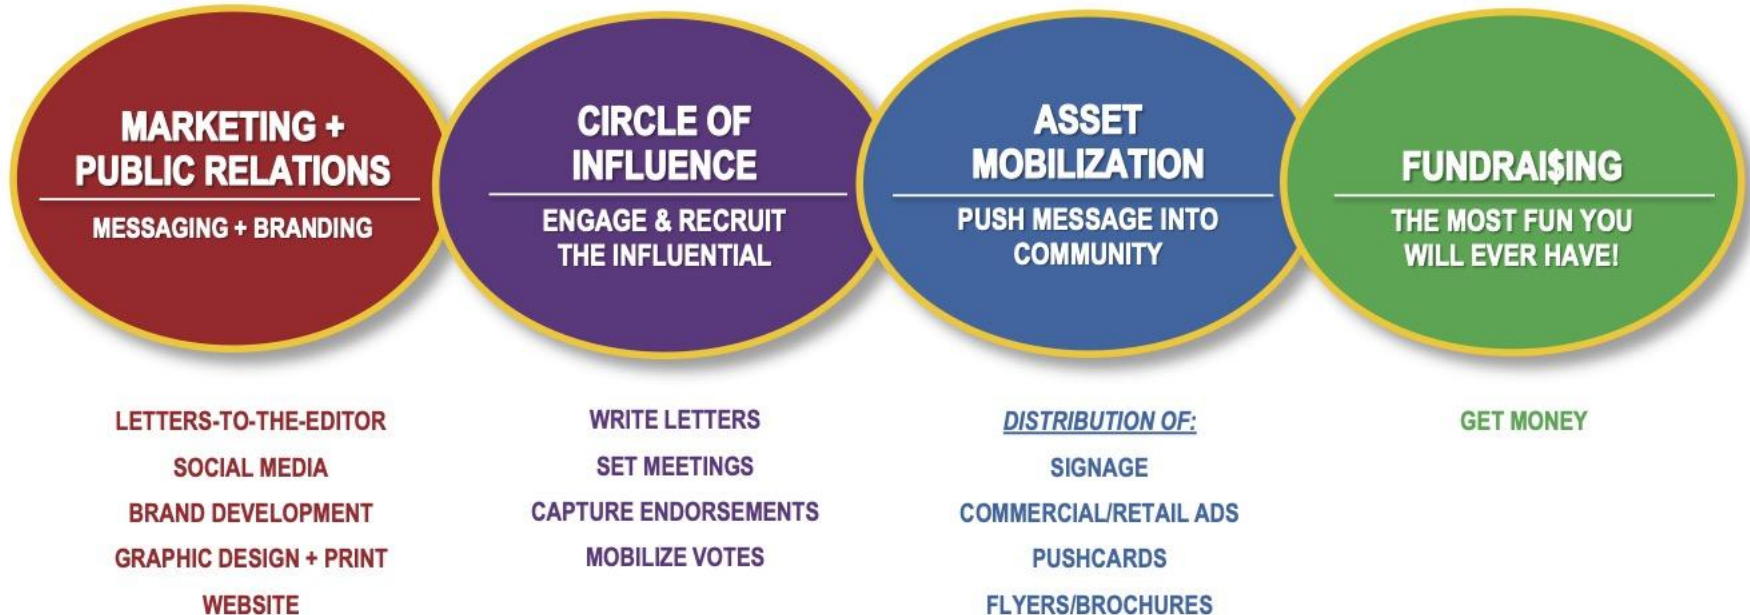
MARKETING + PUBLIC RELATIONS

MESSAGING + BRANDING

LETTERS-TO-THE-EDITOR

SOCIAL MEDIA

BRAND DEVELOPMENT

GRAPHIC DESIGN + PRINT

WEBSITE

CIRCLE OF INFLUENCE

ENGAGE & RECRUIT THE INFLUENTIAL

WRITE LETTERS

SET MEETINGS

CAPTURE ENDORSEMENTS

MOBILIZE VOTES

ASSET MOBILIZATION

PUSH MESSAGE INTO COMMUNITY

DISTRIBUTION OF:

SIGNAGE

COMMERCIAL/RETAIL ADS

PUSHCARDS

FLYERS/BROCHURES

FUNDRAI$ING

THE MOST FUN YOU WILL EVER HAVE!

GET MONEY